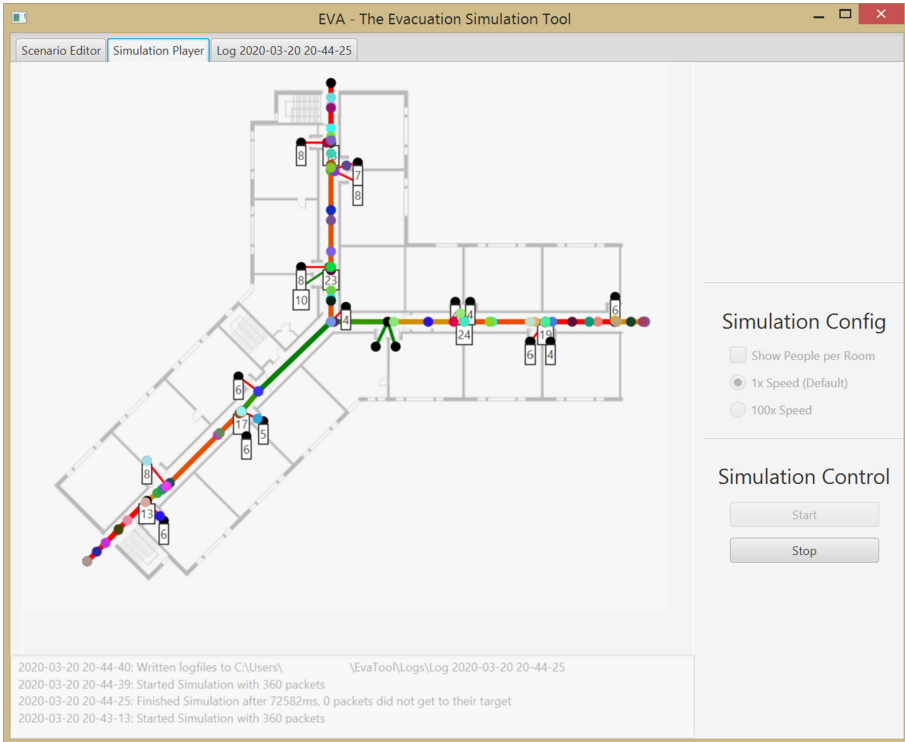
EVA - The Evacuation Simulation Tool

Scenario Editor | Simulation Player | Log 2020-03-20 20-44-25

8
7
8
8
23
10
4
4
4
24
19
6
6
4
6
6
17
5
6
8
13
6

Simulation Config

Show People per Room

1x Speed (Default)

100x Speed

Simulation Control

Start

Stop

2020-03-20 20-44-40: Written logfiles to C:\Users\ \EvaTool\Logs\Log 2020-03-20 20-44-25
2020-03-20 20-44-39: Started Simulation with 360 packets
2020-03-20 20-44-25: Finished Simulation after 72582ms, 0 packets did not get to their target
2020-03-20 20-43-13: Started Simulation with 360 packets